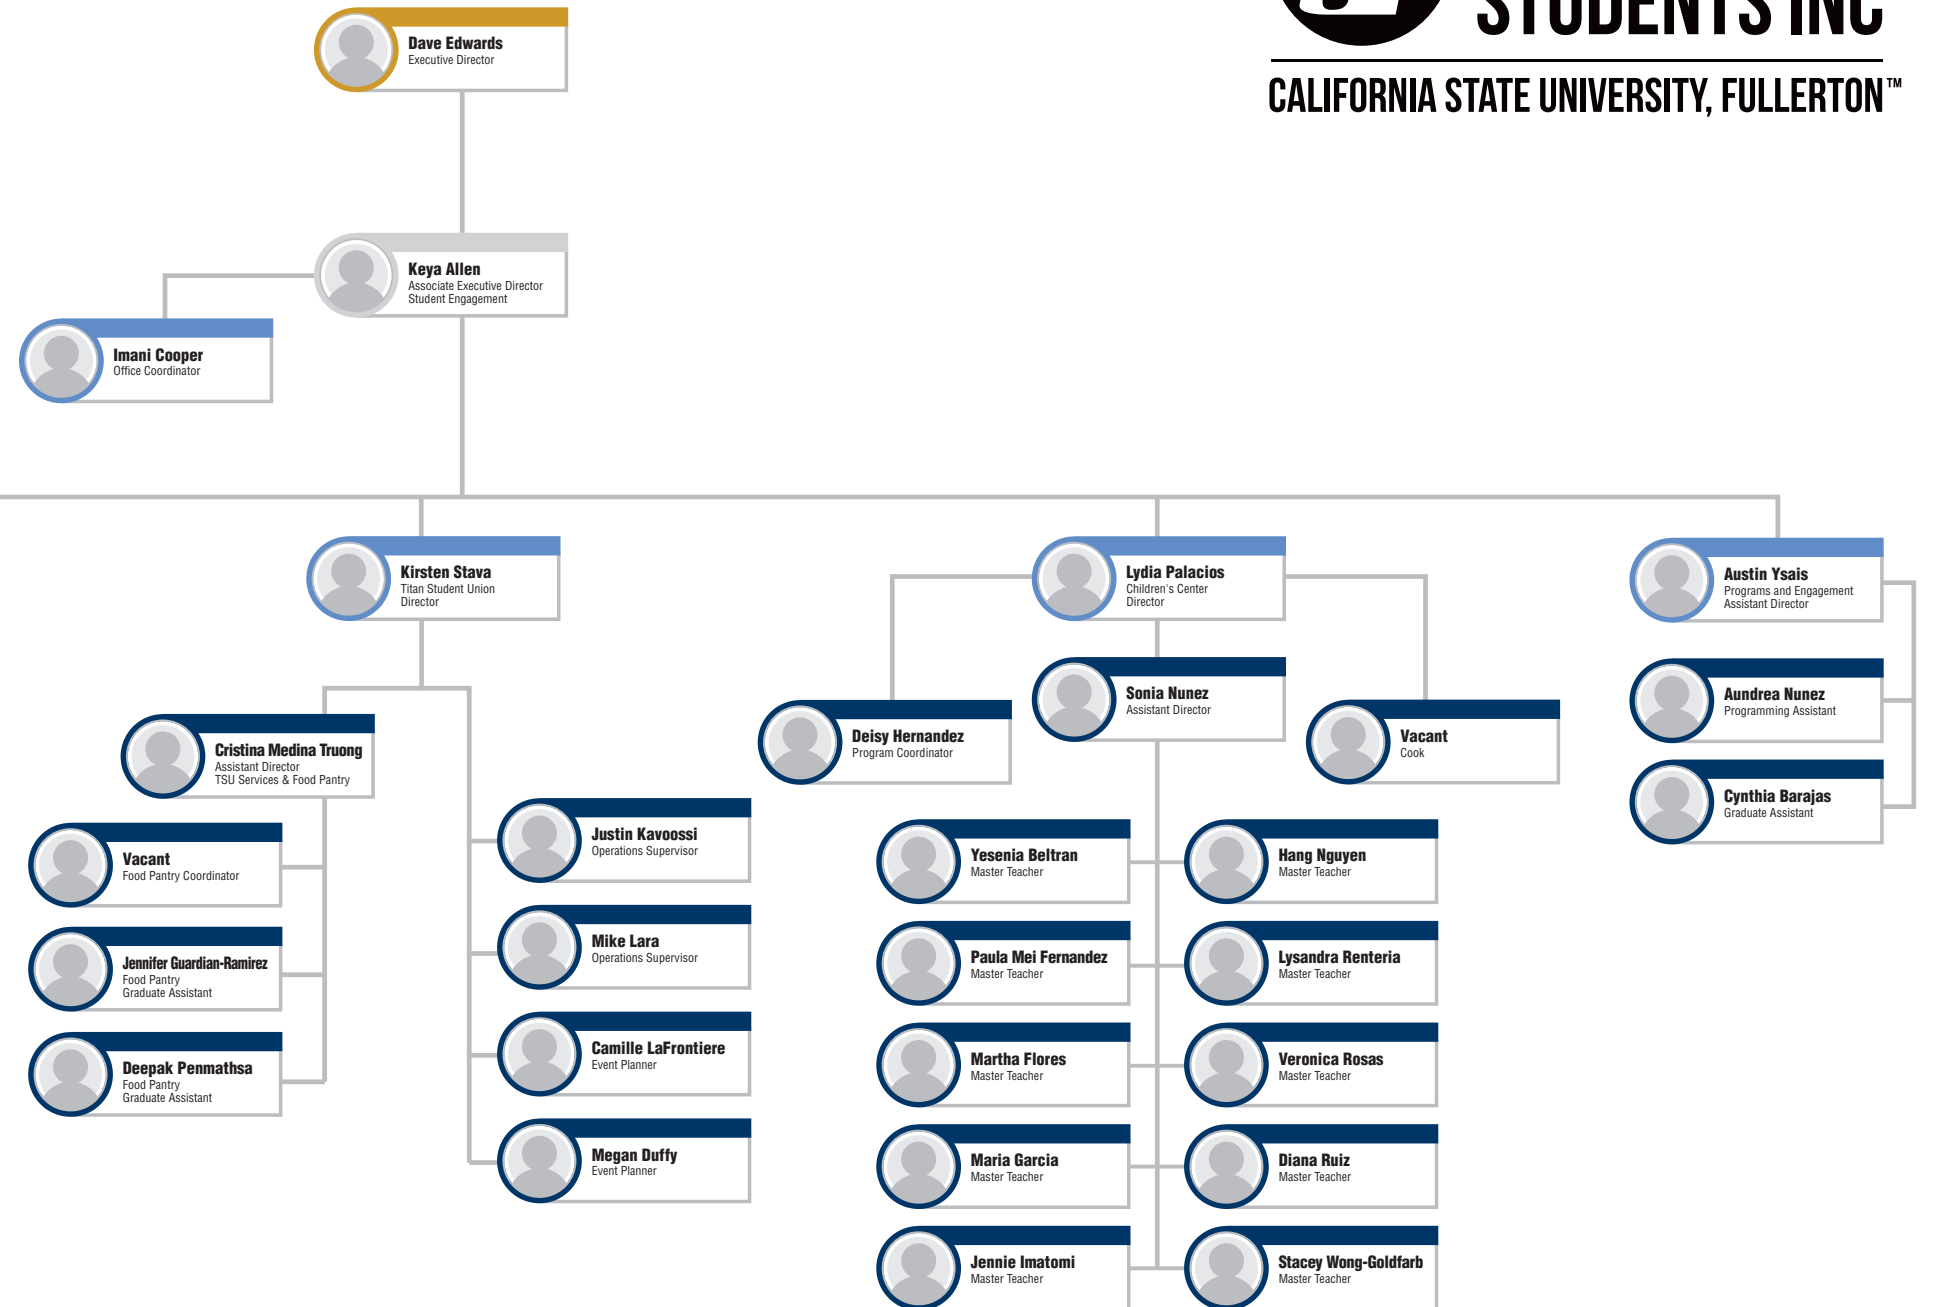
STUDENTS INC
CALIFORNIA STATE UNIVERSITY, FULLERTON™

Dave Edwards
Executive Director

Keya Allen
Associate Executive Director
Student Engagement

Imani Cooper
Office Coordinator

Kirsten Stava
Titan Student Union
Director

Lydia Palacios
Children's Center
Director

Austin Ysais
Programs and Engagement
Assistant Director

Cristina Medina Truong
Assistant Director
TSU Services & Food Pantry

Vacant
Food Pantry Coordinator

Jennifer Guardian-Ramirez
Food Pantry
Graduate Assistant

Deepak Penmathsa
Food Pantry
Graduate Assistant

Justin Kavoossi
Operations Supervisor

Mike Lara
Operations Supervisor

Camille LaFrontiere
Event Planner

Megan Duffy
Event Planner

Deisy Hernandez
Program Coordinator

Sonia Nunez
Assistant Director

Vacant
Cook

Yesenia Beltran
Master Teacher

Hang Nguyen
Master Teacher

Paula Mei Fernandez
Master Teacher

Lysandra Renteria
Master Teacher

Martha Flores
Master Teacher

Veronica Rosas
Master Teacher

Maria Garcia
Master Teacher

Diana Ruiz
Master Teacher

Jennie Imatomi
Master Teacher

Stacey Wong-Goldfarb
Master Teacher

Aundrea Nunez
Programming Assistant

Cynthia Barajas
Graduate Assistant